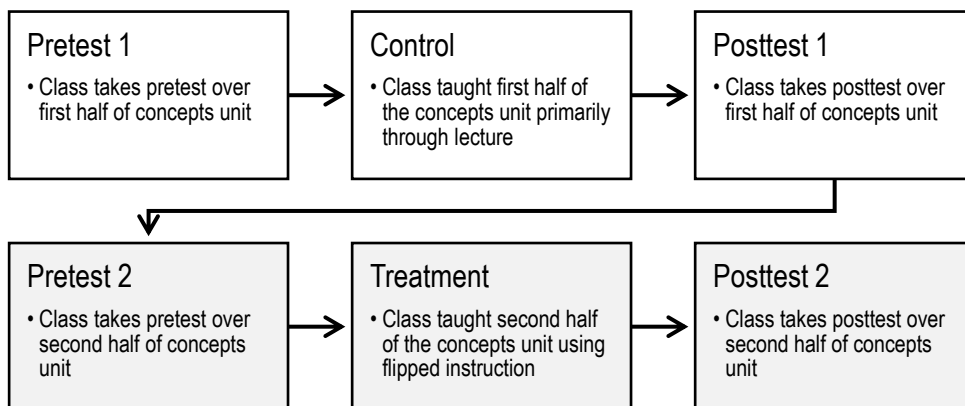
Pretest 1
• Class takes pretest over first half of concepts unit

Control
• Class taught first half of the concepts unit primarily through lecture

Posttest 1
• Class takes posttest over first half of concepts unit

Pretest 2
• Class takes pretest over second half of concepts unit

Treatment
• Class taught second half of the concepts unit using flipped instruction

Posttest 2
• Class takes posttest over second half of concepts unit